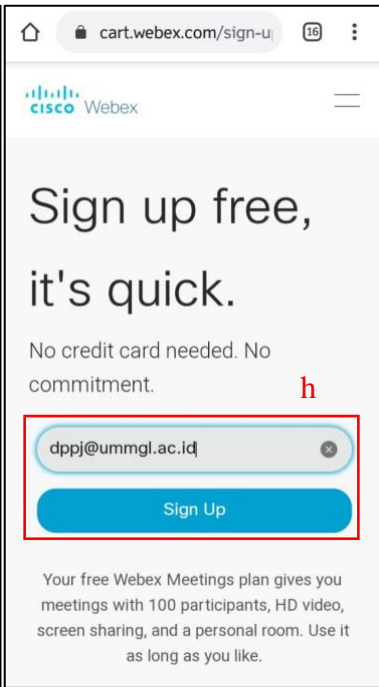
cart.webex.com/sign-u

16

cisco Webex

Sign up free, it's quick.

No credit card needed. No commitment.

h

dppj@ummgl.ac.id

Sign Up

Your free Webex Meetings plan gives you meetings with 100 participants, HD video, screen sharing, and a personal room. Use it as long as you like.